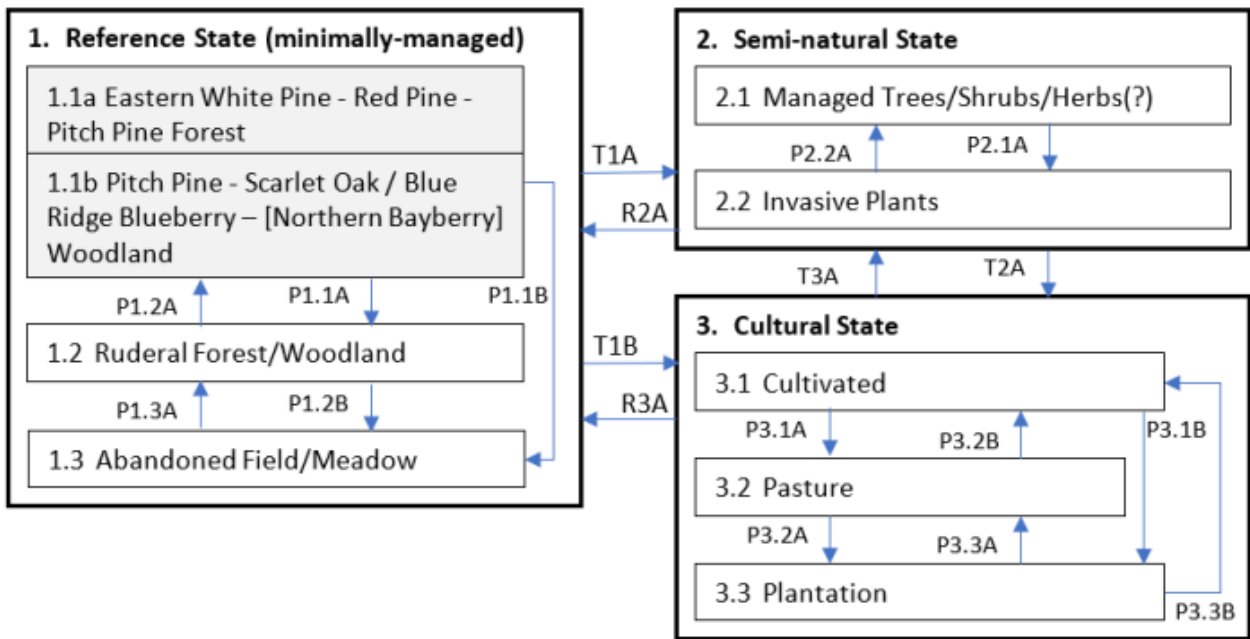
1. Reference State (minimally-managed)

1.1a Eastern White Pine - Red Pine - Pitch Pine Forest

1.1b Pitch Pine - Scarlet Oak / Blue Ridge Blueberry – [Northern Bayberry] Woodland

P1.2A

P1.1A

P1.1B

1.2 Ruderal Forest/Woodland

P1.3A

P1.2B

1.3 Abandoned Field/Meadow

T1A

R2A

T1B

R3A

2. Semi-natural State

2.1 Managed Trees/Shrubs/Herbs(?)

P2.2A

P2.1A

2.2 Invasive Plants

T3A

T2A

3. Cultural State

3.1 Cultivated

P3.1A

P3.2B

P3.1B

3.2 Pasture

P3.2A

P3.3A

3.3 Plantation

P3.3B